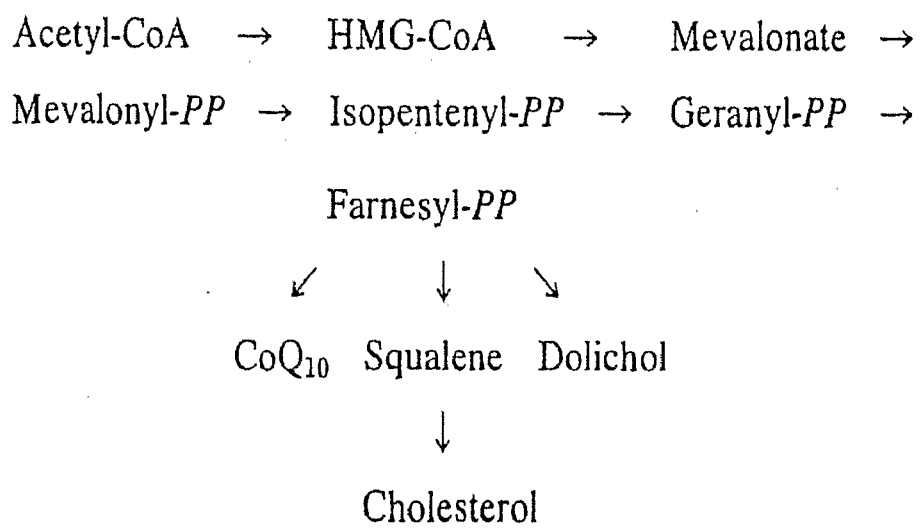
Acetyl-CoA $\rightarrow$ HMG-CoA $\rightarrow$ Mevalonate $\rightarrow$

Mevalonyl-$PP$ $\rightarrow$ Isopentenyl-$PP$ $\rightarrow$ Geranyl-$PP$ $\rightarrow$

Farnesyl-$PP$

$\swarrow$ $\downarrow$ $\searrow$

$CoQ_{10}$ Squalene Dolichol

$\downarrow$

Cholesterol